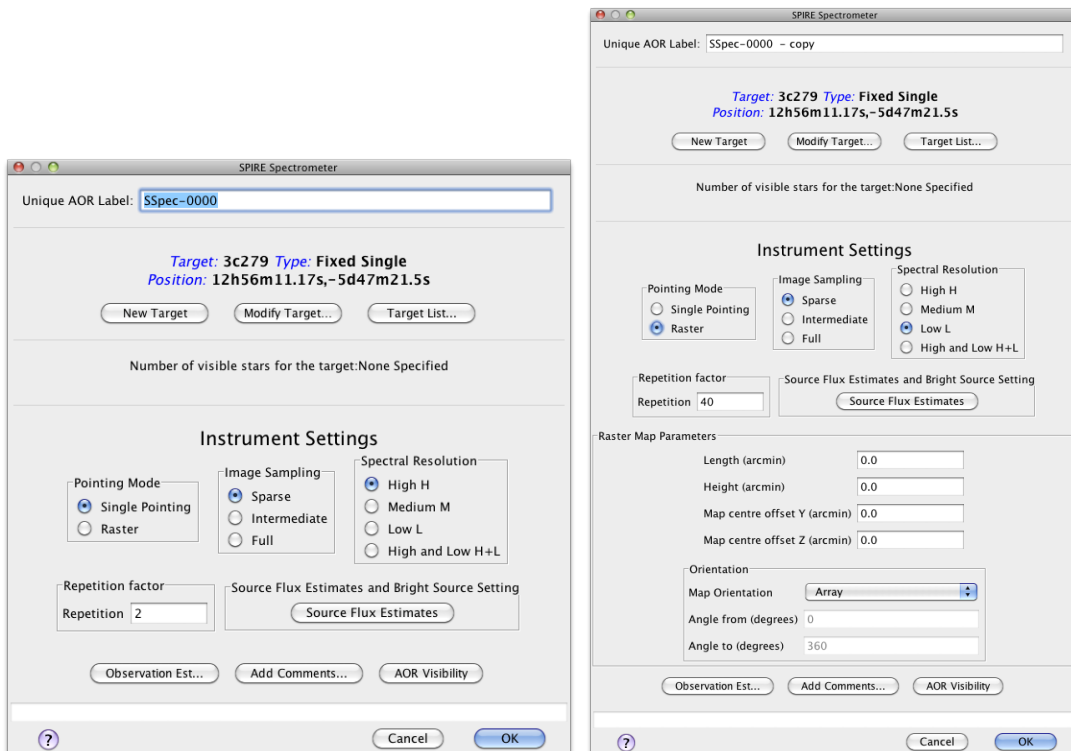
SPIRE Spectrometer

Unique AOR Label: SSpec-0000

Target: 3c279 Type: Fixed Single
Position: 12h56m11.17s,-5d47m21.5s

New Target
Modify Target...
Target List...

Number of visible stars for the target:None Specified

Instrument Settings

Pointing Mode
Single Pointing
Raster

Image Sampling
Sparse
Intermediate
Full

Spectral Resolution
High H
Medium M
Low L
High and Low H+L

Repetition factor
Repetition 2

Source Flux Estimates and Bright Source Setting
Source Flux Estimates

Observation Est...
Add Comments...
AOR Visibility

?
Cancel
OK

SPIRE Spectrometer

Unique AOR Label: SSpec-0000 - copy

Target: 3c279 Type: Fixed Single
Position: 12h56m11.17s,-5d47m21.5s

New Target
Modify Target...
Target List...

Number of visible stars for the target:None Specified

Instrument Settings

Pointing Mode
Single Pointing
Raster

Image Sampling
Sparse
Intermediate
Full

Spectral Resolution
High H
Medium M
Low L
High and Low H+L

Repetition factor
Repetition 40

Source Flux Estimates and Bright Source Setting
Source Flux Estimates

Raster Map Parameters
Length (arcmin) 0.0
Height (arcmin) 0.0
Map centre offset Y (arcmin) 0.0
Map centre offset Z (arcmin) 0.0

Orientation
Map Orientation Array
Angle from (degrees) 0
Angle to (degrees) 360

Observation Est...
Add Comments...
AOR Visibility

?
Cancel
OK